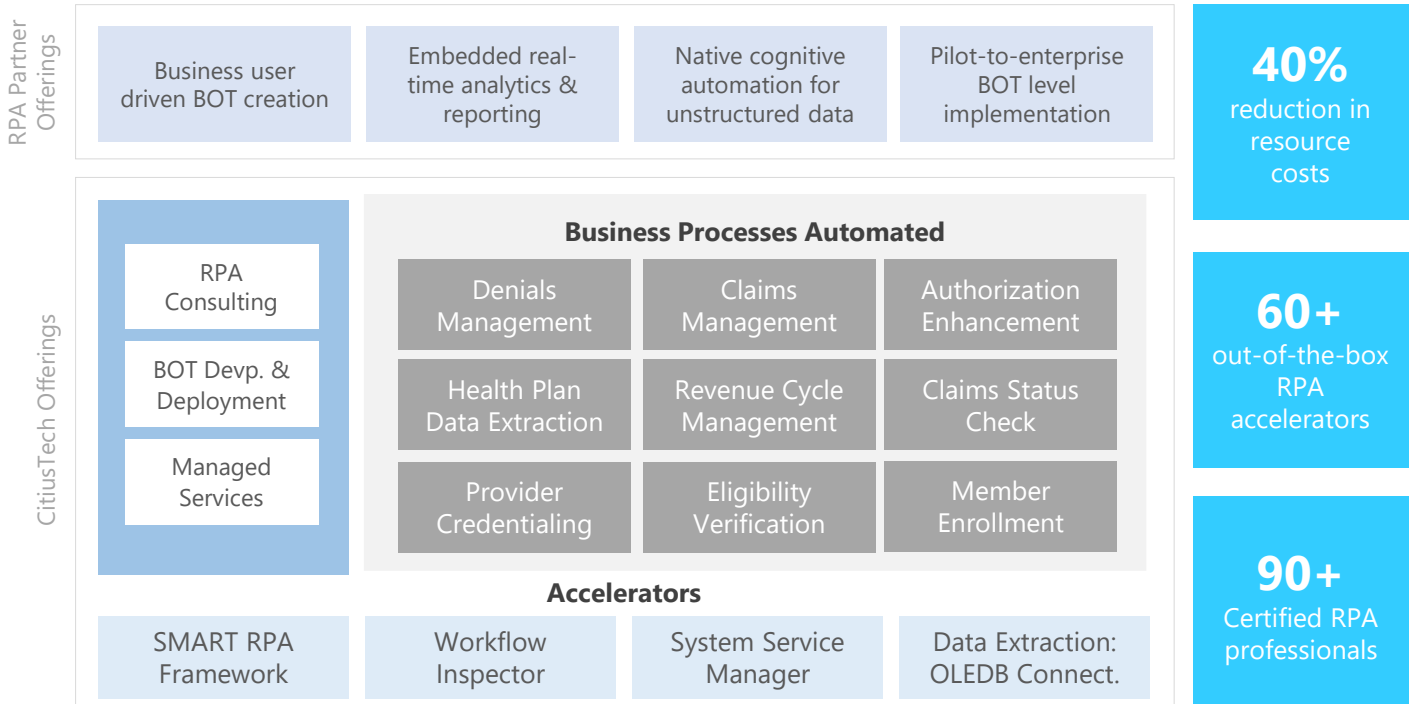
RPA Partner Offerings

Business user driven BOT creation

Embedded real-time analytics & reporting

Native cognitive automation for unstructured data

Pilot-to-enterprise BOT level implementation

40%
reduction in resource costs

CitiusTech Offerings

RPA Consulting

BOT Devp. & Deployment

Managed Services

Business Processes Automated

| Denials Management | Claims Management | Authorization Enhancement |
|---|---|---|
| Health Plan Data Extraction | Revenue Cycle Management | Claims Status Check |
| Provider Credentialing | Eligibility Verification | Member Enrollment |

60+
out-of-the-box RPA accelerators

Accelerators

SMART RPA Framework

Workflow Inspector

System Service Manager

Data Extraction: OLEDB Connect.

90+
Certified RPA professionals